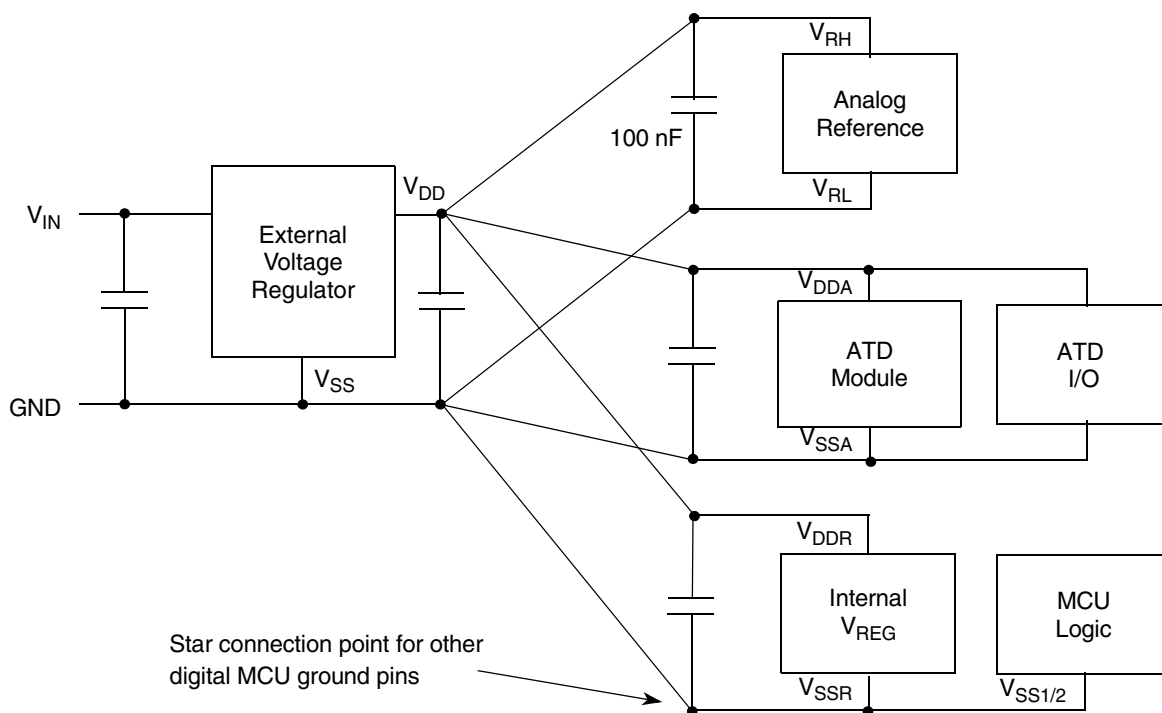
$V_{RH}$

Analog Reference

100 nF

$V_{RL}$

$V_{IN}$

External Voltage Regulator

$V_{DD}$

$V_{DDA}$

ATD Module

ATD I/O

GND

$V_{SS}$

$V_{SSA}$

$V_{DDR}$

Internal $V_{REG}$

MCU Logic

Star connection point for other digital MCU ground pins

$V_{SSR}$

$V_{SS1/2}$